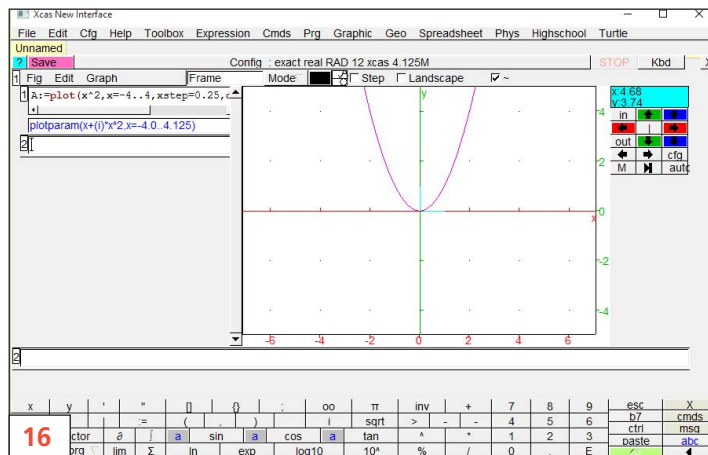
Xcas New Interface
File Edit Cfg Help Toolbox Expression Cmds Prg Graphic Geo Spreadsheet Phys Highschool Turtle
Unnamed
? Save
Config : exact real RAD 12 xcas 4.125M
STOP Kbd
1 Fig Edit Graph
Frame
Mode
Step Landscape
1 A:=plot(x^2,x=-4..4,xstep=0.25,c
plotparam(x+(i)*x^2,x=-4.0..4.125)
2
x:4.68
y:3.74
in
out
cfg
M
auto
y
x
4
2
0
-2
-4
-6 -4 -2 0 2 4 6
2
x y ' " [] {} ; oo π inv + 7 8 9 esc X
:= ( , ) i sqrt > - 4 5 6 b7 cmds
16 ctor ∂ ∫ a sin a cos a tan ^ * 1 2 3 ctrl msg
prg lim Σ ln exp log10 10^ % / 0 . E paste abc